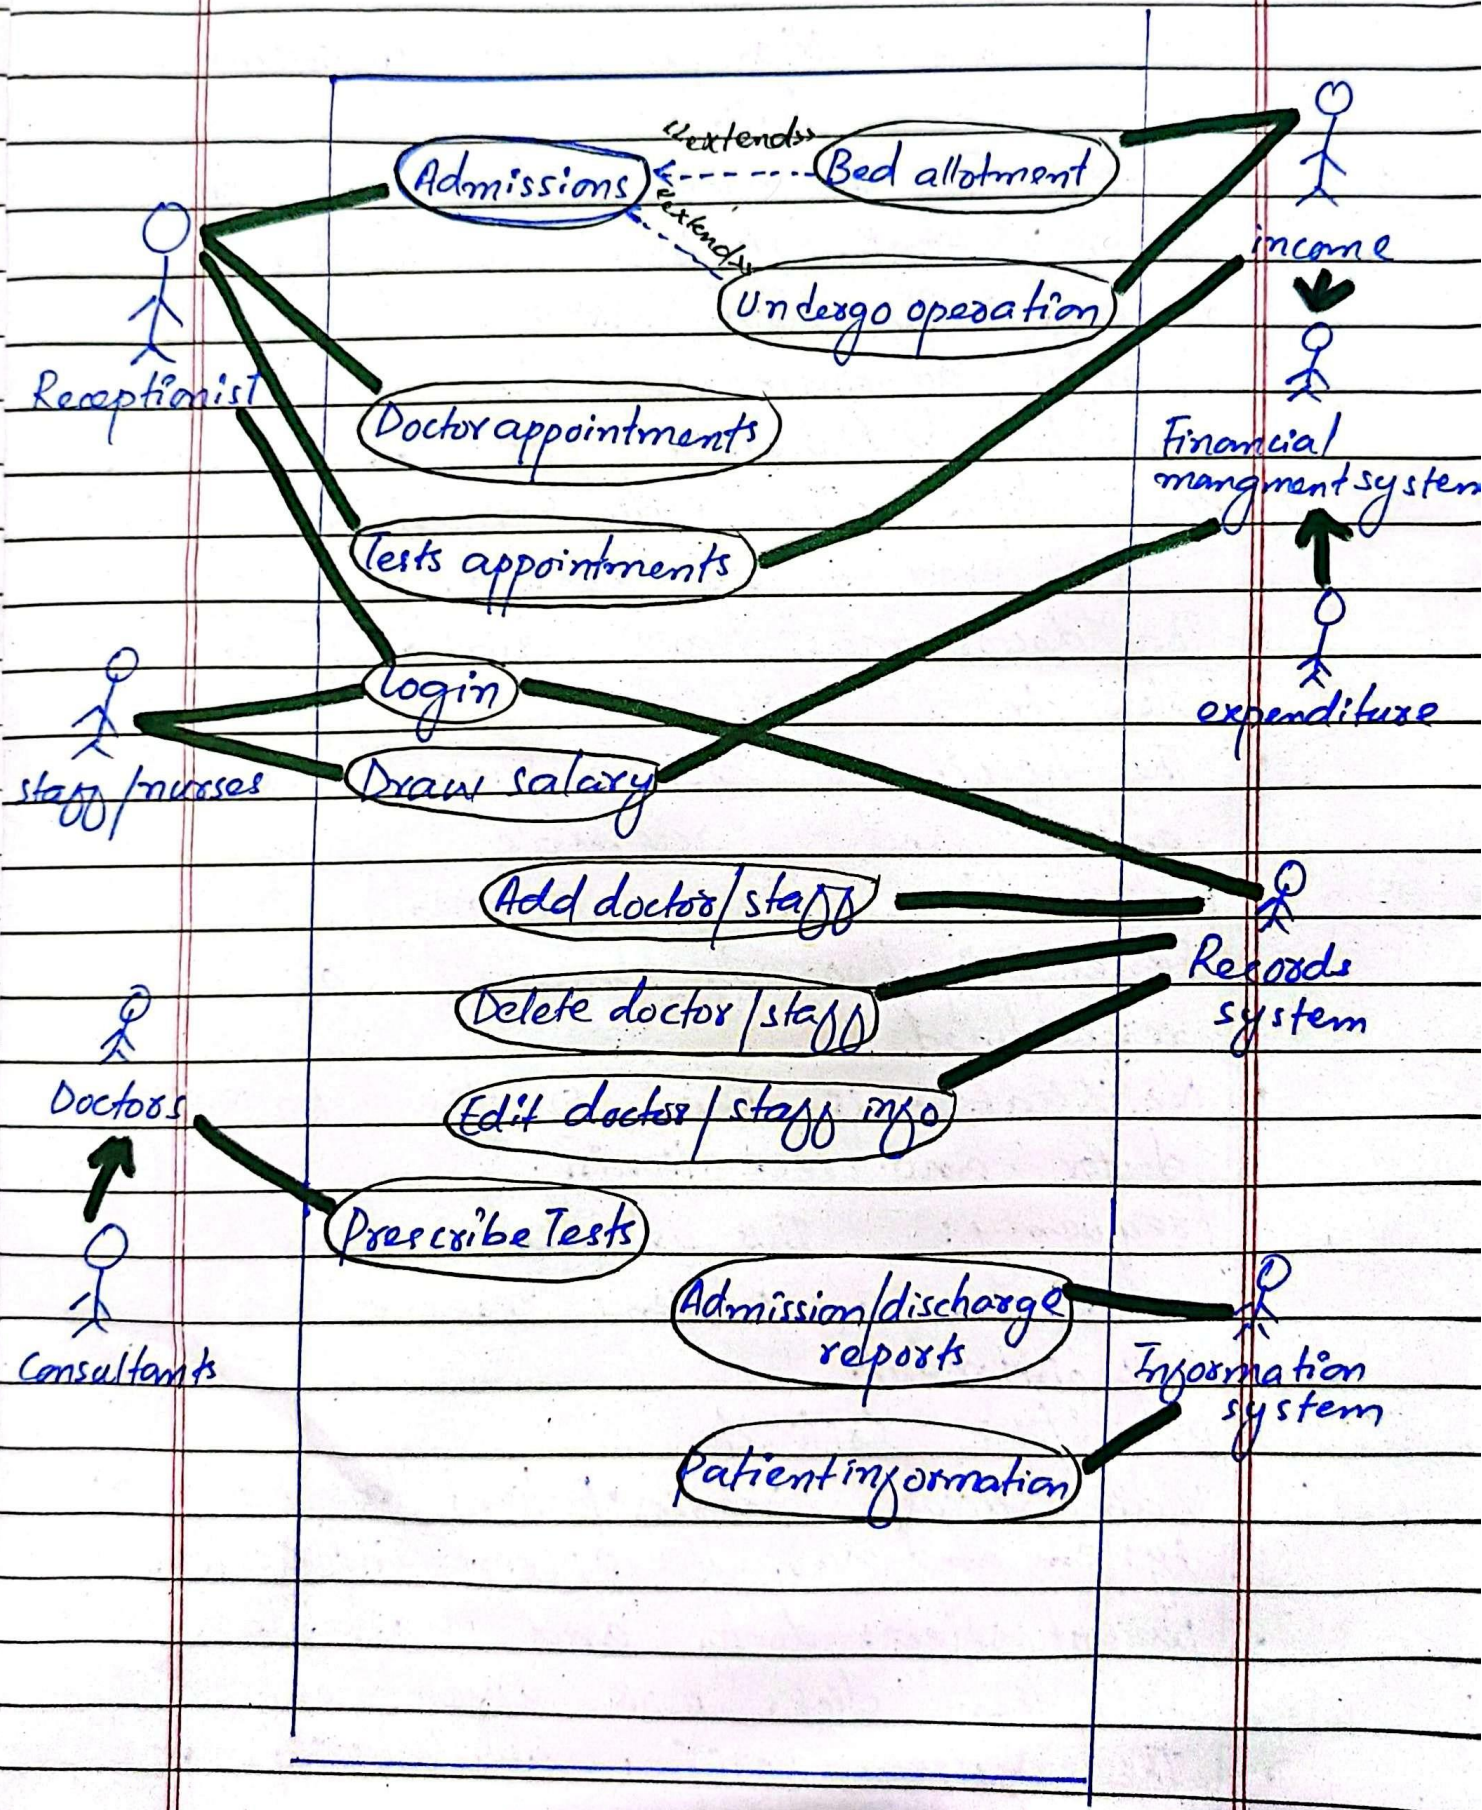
<<extends>>
Admissions
Bed allotment
<<extends>>
Undergo operation
income
Receptionist
Doctor appointments
Financial mangment system
Tests appointments
expenditure
login
staff/nurses
Draw salary
Add doctor/staff
Records system
Delete doctor/staff
Edit doctor/staff info
Doctors
Prescribe Tests
Admission/discharge reports
Information system
Consultants
Patient information